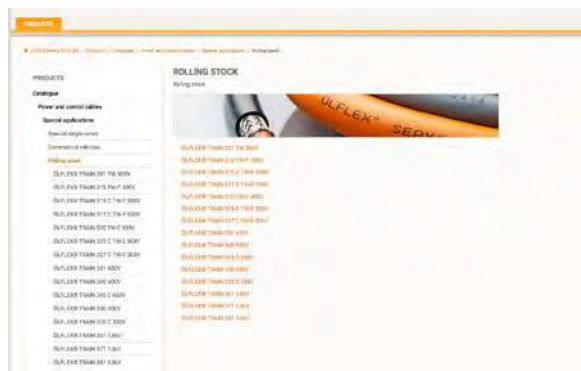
PRODUCTS

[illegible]

PRODUCTS

Catalogue

Power and control cables

Special applications

Special single cores

Commercial vehicles

Rolling stock

ÖLFLEX TRAIN 201 TW 300V

ÖLFLEX TRAIN 210 TW-F 600V

ÖLFLEX TRAIN 215 C TW-F 600V

ÖLFLEX TRAIN 217 C TW-F 600V

ÖLFLEX TRAIN 220 TW-E 300V

ÖLFLEX TRAIN 225 C TW-E 300V

ÖLFLEX TRAIN 227 C TW-E 300V

ÖLFLEX TRAIN 331 600V

ÖLFLEX TRAIN 340 600V

ÖLFLEX TRAIN 345 C 600V

ÖLFLEX TRAIN 330 300V

ÖLFLEX TRAIN 335 C 300V

ÖLFLEX TRAIN 361 1.8kV

ÖLFLEX TRAIN 371 1.8kV

ÖLFLEX TRAIN 381 3.6kV

ROLLING STOCK

Rolling stock

ÖLFLEX® SERV

ÖLFLEX TRAIN 201 TW 300V

ÖLFLEX TRAIN 210 TW-F 600V

ÖLFLEX TRAIN 215 C TW-F 600V

ÖLFLEX TRAIN 217 C TW-F 600V

ÖLFLEX TRAIN 220 TW-E 300V

ÖLFLEX TRAIN 225 C TW-E 300V

ÖLFLEX TRAIN 227 C TW-E 300V

ÖLFLEX TRAIN 331 600V

ÖLFLEX TRAIN 340 600V

ÖLFLEX TRAIN 345 C 600V

ÖLFLEX TRAIN 330 300V

ÖLFLEX TRAIN 335 C 300V

ÖLFLEX TRAIN 361 1.8kV

ÖLFLEX TRAIN 371 1.8kV

ÖLFLEX TRAIN 381 3.6kV